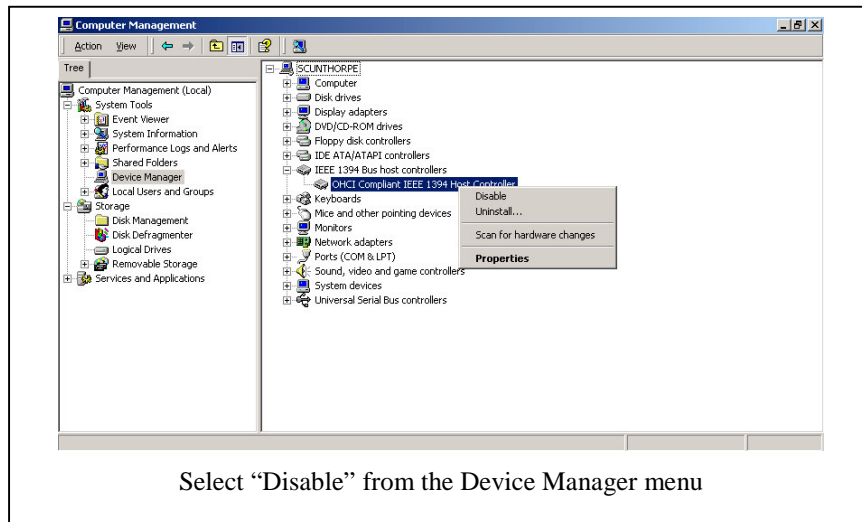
Computer Management

Action View

Tree

Computer Management (Local)
System Tools
Event Viewer
System Information
Performance Logs and Alerts
Shared Folders
Device Manager
Local Users and Groups
Storage
Disk Management
Disk Defragmenter
Logical Drives
Removable Storage
Services and Applications

SCUNTHORPE
Computer
Disk drives
Display adapters
DVD/CD-ROM drives
Floppy disk controllers
IDE ATA/ATAPI controllers
IEEE 1394 Bus host controllers
OHCI Compliant IEEE 1394 Host Controller
Keyboards
Mice and other pointing devices
Monitors
Network adapters
Ports (COM & LPT)
Sound, video and game controllers
System devices
Universal Serial Bus controllers

Disable
Uninstall...
Scan for hardware changes
Properties

Select “Disable” from the Device Manager menu